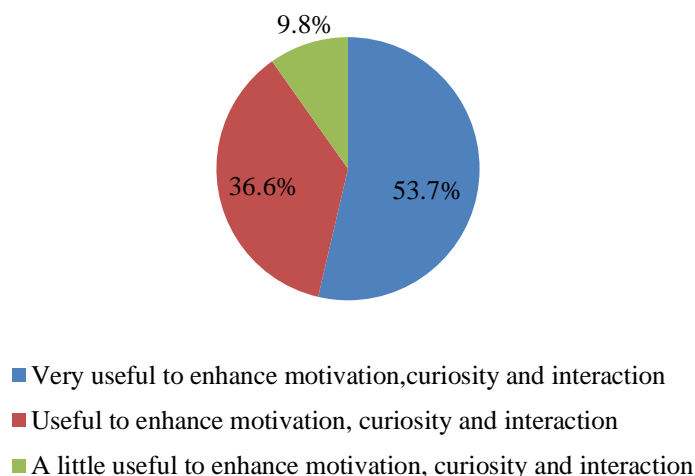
9.8%

36.6%

53.7%

Very useful to enhance motivation,curiosity and interaction

Useful to enhance motivation, curiosity and interaction

A little useful to enhance motivation, curiosity and interaction